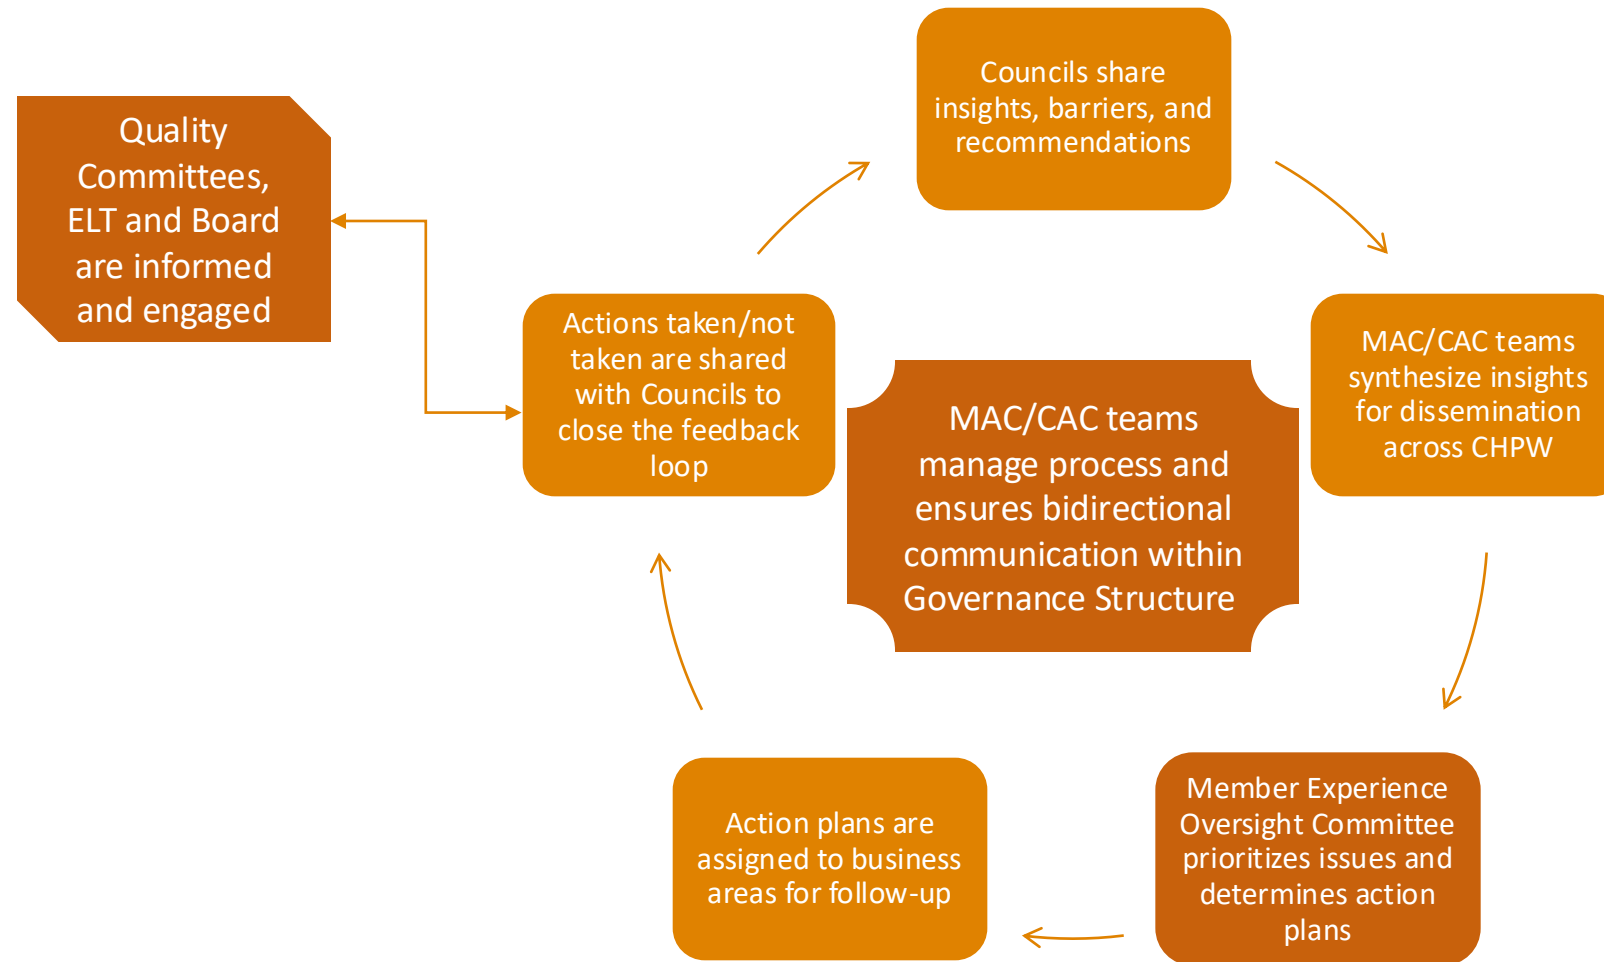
Quality Committees, ELT and Board are informed and engaged

Councils share insights, barriers, and recommendations

MAC/CAC teams synthesize insights for dissemination across CHPW

Member Experience Oversight Committee prioritizes issues and determines action plans

Action plans are assigned to business areas for follow-up

Actions taken/not taken are shared with Councils to close the feedback loop

MAC/CAC teams manage process and ensures bidirectional communication within Governance Structure